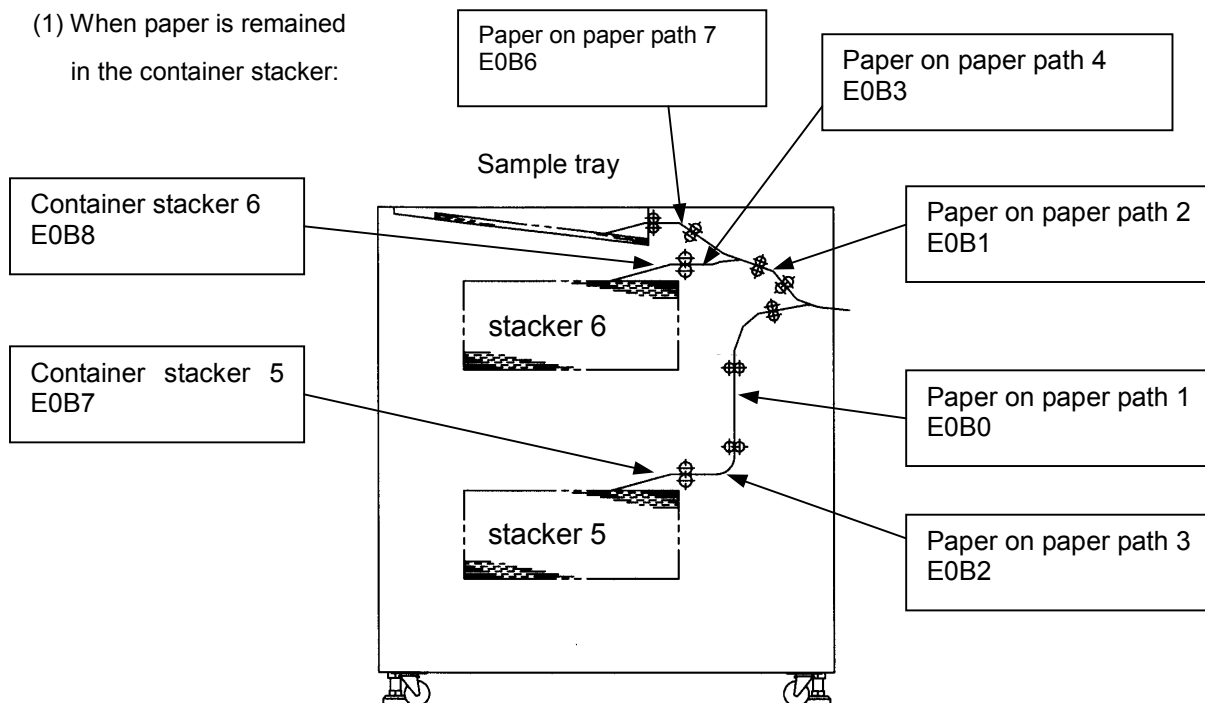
(1) When paper is remained in the container stacker:

Paper on paper path 7
E0B6

Paper on paper path 4
E0B3

Sample tray

Container stacker 6
E0B8

Paper on paper path 2
E0B1

stacker 6

Container stacker 5
E0B7

Paper on paper path 1
E0B0

stacker 5

Paper on paper path 3
E0B2